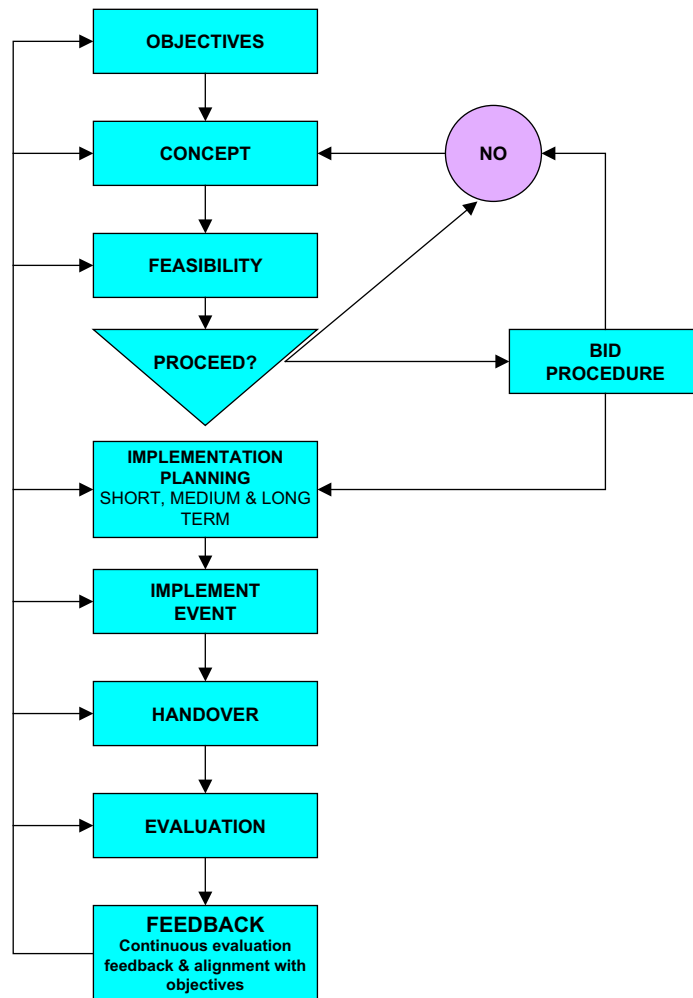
OBJECTIVES

CONCEPT

NO

FEASIBILITY

PROCEED?

BID PROCEDURE

IMPLEMENTATION PLANNING
SHORT, MEDIUM & LONG TERM

IMPLEMENT EVENT

HANDOVER

EVALUATION

FEEDBACK
Continuous evaluation feedback & alignment with objectives